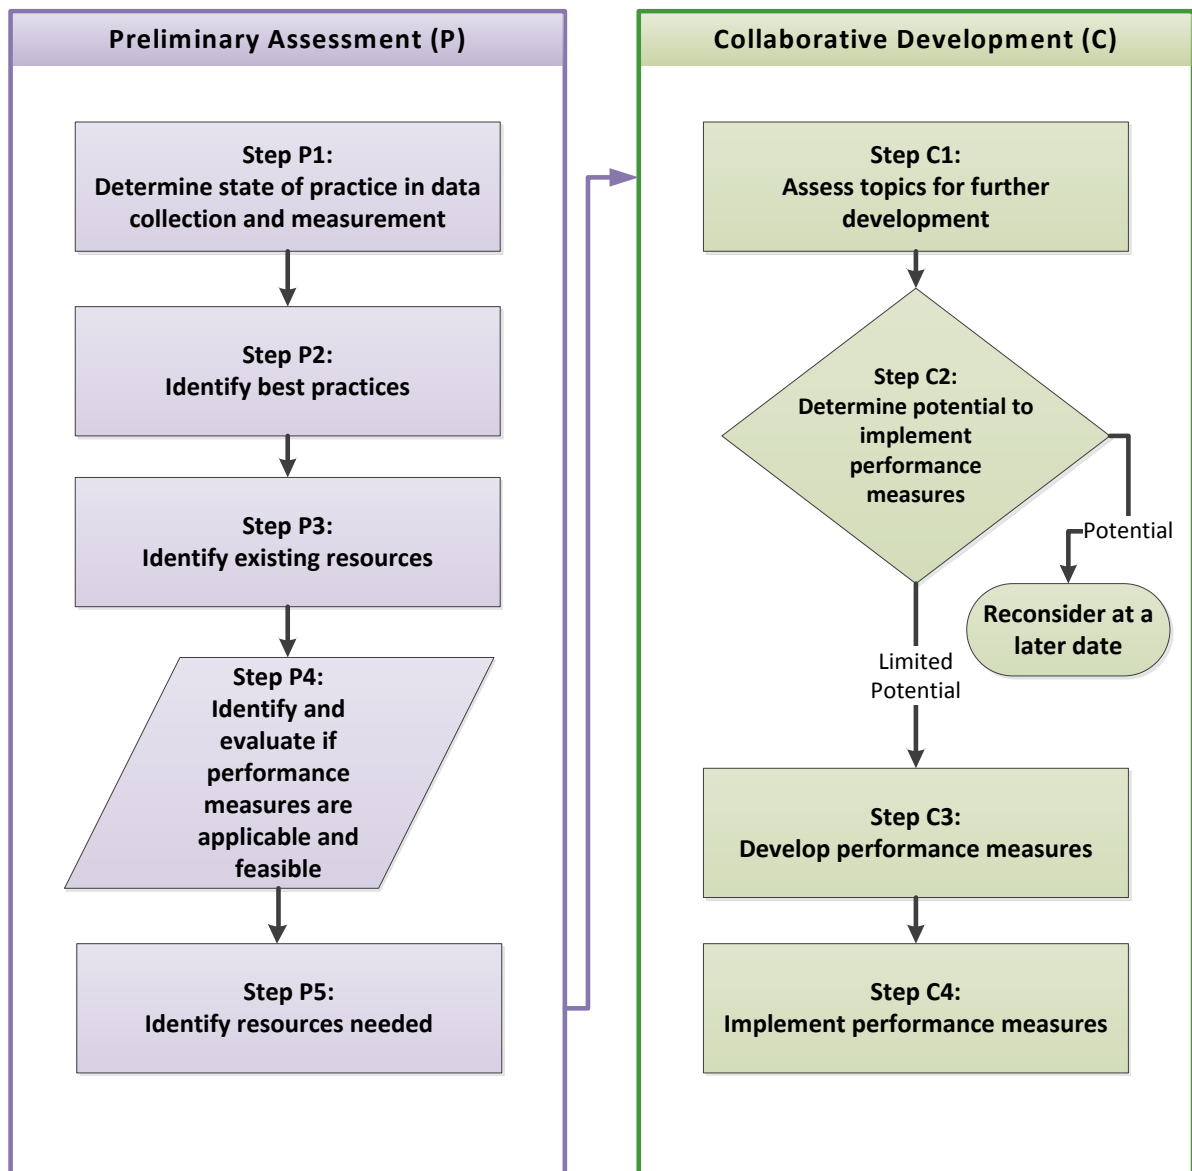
Preliminary Assessment (P)

Step P1:
Determine state of practice in data collection and measurement

Step P2:
Identify best practices

Step P3:
Identify existing resources

Step P4:
Identify and evaluate if performance measures are applicable and feasible

Step P5:
Identify resources needed

Collaborative Development (C)

Step C1:
Assess topics for further development

Step C2:
Determine potential to implement performance measures

Potential

Reconsider at a later date

Limited Potential

Step C3:
Develop performance measures

Step C4:
Implement performance measures